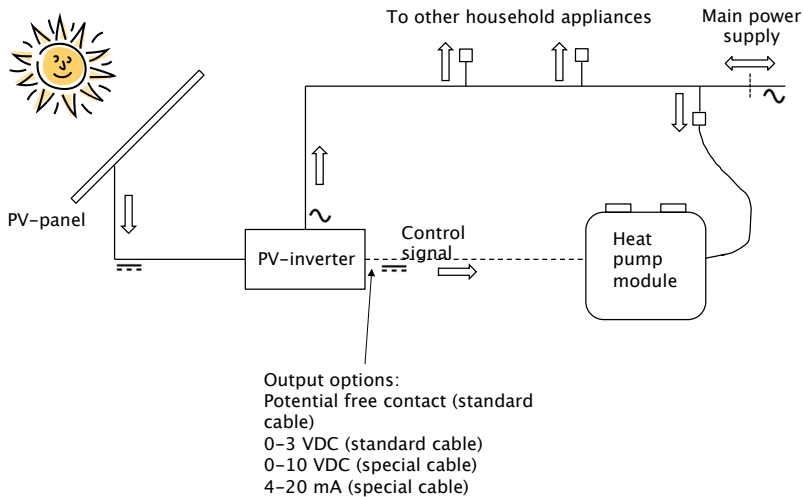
To other household appliances

Main power supply

$\sim$

PV-panel

$\sim$

PV-inverter

Control signal

Heat pump module

Output options:
Potential free contact (standard cable)
0-3 VDC (standard cable)
0-10 VDC (special cable)
4-20 mA (special cable)